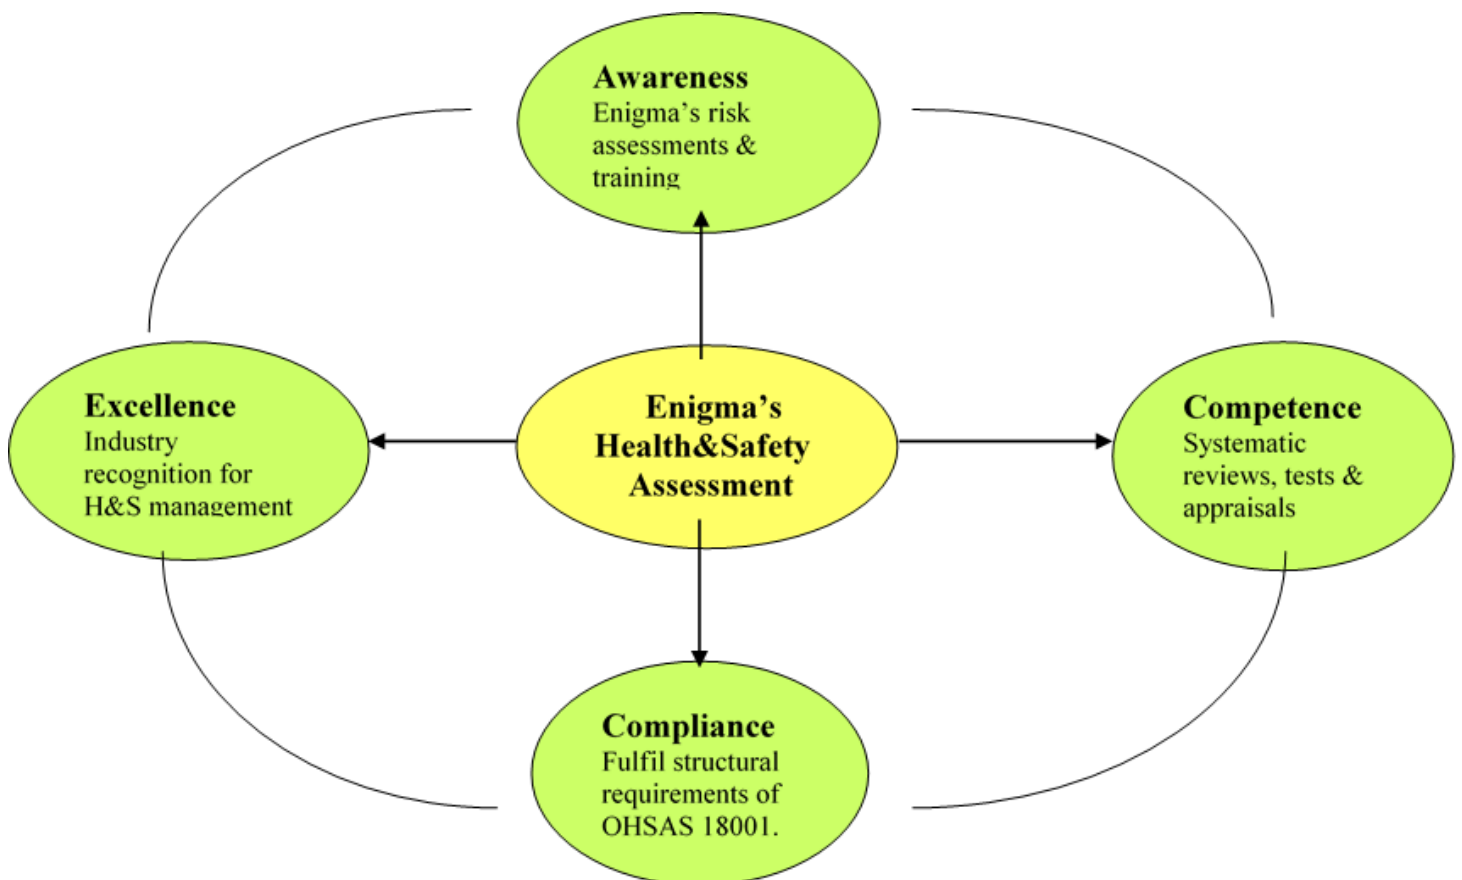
Awareness
Enigma's risk assessments & training

Excellence
Industry recognition for H&S management

Enigma's Health&Safety Assessment

Competence
Systematic reviews, tests & appraisals

Compliance
Fulfil structural requirements of OHSAS 18001.